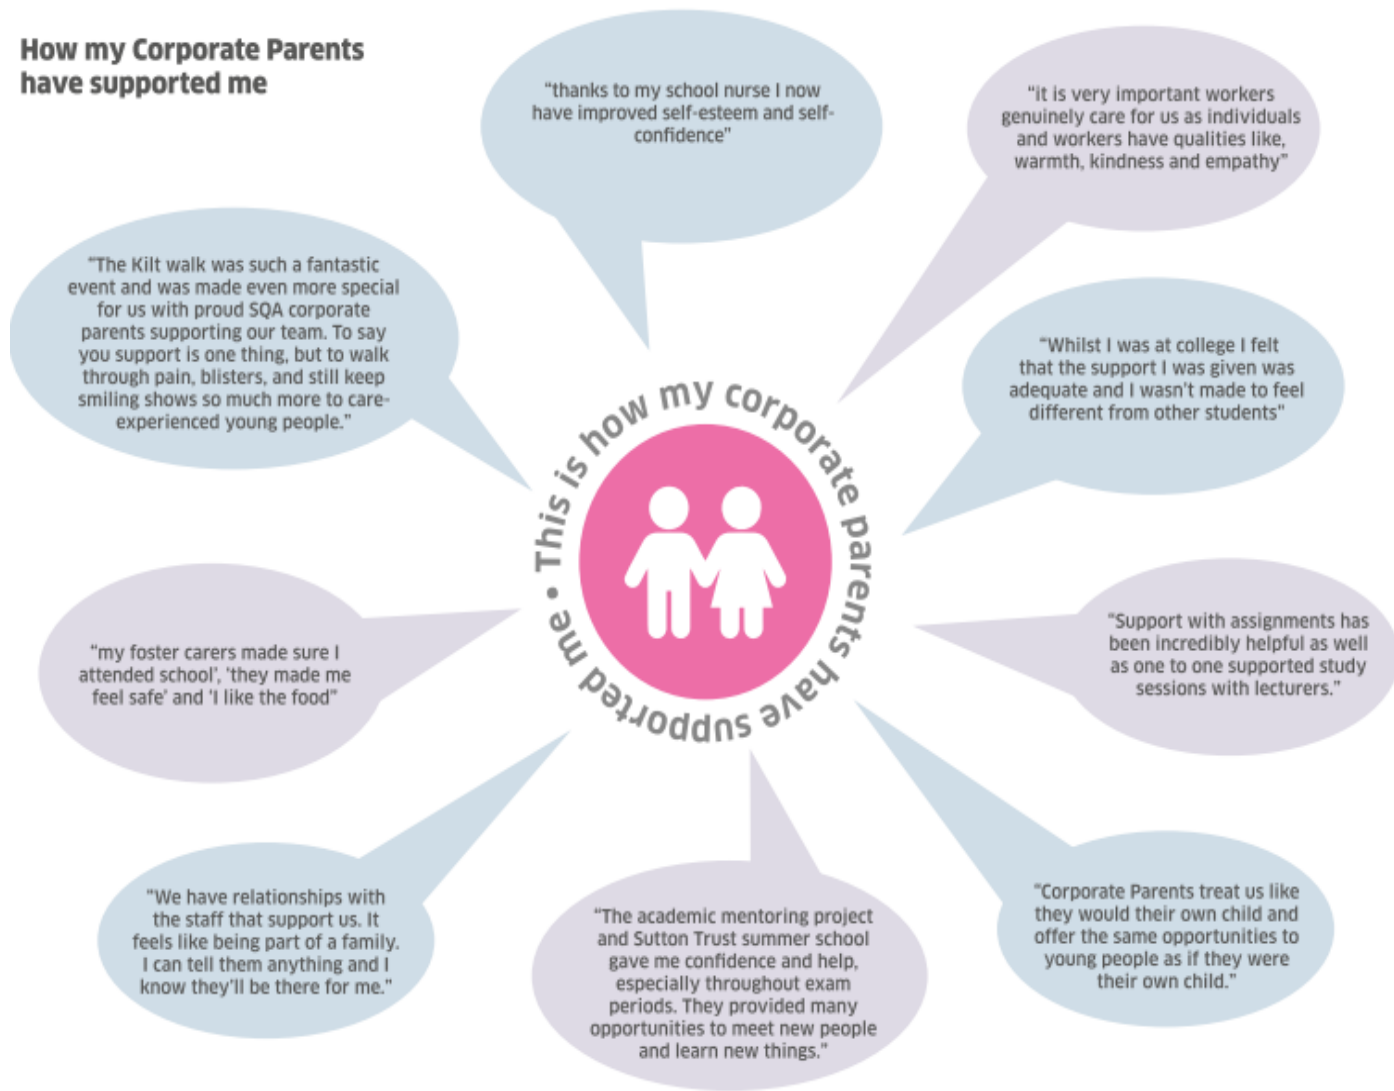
How my Corporate Parents have supported me

"thanks to my school nurse I now have improved self-esteem and self-confidence"

"it is very important workers genuinely care for us as individuals and workers have qualities like, warmth, kindness and empathy"

"The Kilt walk was such a fantastic event and was made even more special for us with proud SQA corporate parents supporting our team. To say you support is one thing, but to walk through pain, blisters, and still keep smiling shows so much more to care-experienced young people."

"Whilst I was at college I felt that the support I was given was adequate and I wasn't made to feel different from other students"

This is how my corporate parents have supported me •

"my foster carers made sure I attended school', 'they made me feel safe' and 'I like the food"

"Support with assignments has been incredibly helpful as well as one to one supported study sessions with lecturers."

"We have relationships with the staff that support us. It feels like being part of a family. I can tell them anything and I know they'll be there for me."

"The academic mentoring project and Sutton Trust summer school gave me confidence and help, especially throughout exam periods. They provided many opportunities to meet new people and learn new things."

"Corporate Parents treat us like they would their own child and offer the same opportunities to young people as if they were their own child."